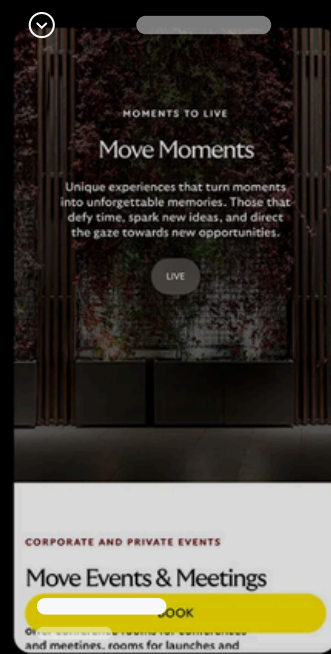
MOMENTS TO LIVE

Move Moments

Unique experiences that turn moments into unforgettable memories. Those that defy time, spark new ideas, and direct the gaze towards new opportunities.

LIVE

CORPORATE AND PRIVATE EVENTS

Move Events & Meetings

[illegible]OOK

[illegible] rooms for conferences and meetings, rooms for launches and